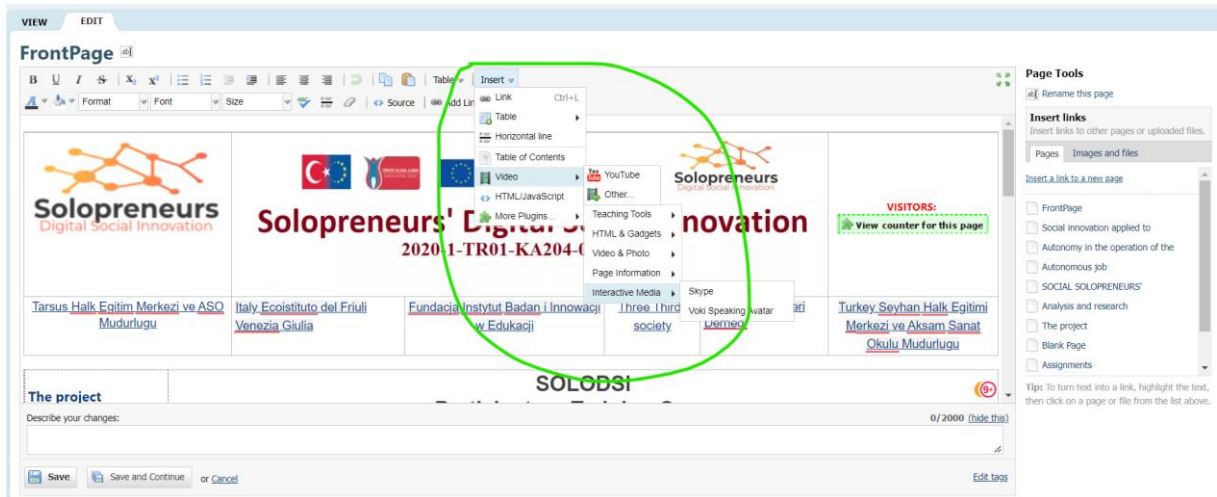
VIEW EDIT

FrontPage

B U I S x₂ x² Table Insert

Format Font Size Source Add Lin

Link Ctrl+L
Table
Horizontal line
Table of Contents
Video
HTML/JavaScript
More Plugins...

YouTube
Other...

Teaching Tools
HTML & Gadgets
Video & Photo
Page Information
Interactive Media

Skype
Voki Speaking Avatar

Solopreneurs
Digital Social Innovation

Solopreneurs' Digital S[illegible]nnovation
2020-1-TR01-KA204-0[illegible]

Solopreneurs
Digital Social Innovation

VISITORS:
View counter for this page

Tarsus Halk Egitim Merkezi ve ASO Mudurlugu

Italy Ecoistituto del Friuli Venezia Giulia

Fundacja Instytut Badan i Innowacji w Edukacji

Three Third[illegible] society

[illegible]eri Dernegi

Turkey Seyhan Halk Egitimi Merkezi ve Aksam Sanat Okulu Mudurlugu

The project

SOLODSI

Describe your changes:

0/2000 (hide this)

Save Save and Continue or Cancel

Edit tags

Page Tools
Rename this page

Insert links
Insert links to other pages or uploaded files.

Pages Images and files

Insert a link to a new page

FrontPage
Social innovation applied to
Autonomy in the operation of the
Autonomous job
SOCIAL SOLOPRENEURS'
Analysis and research
The project
Blank Page
Assignments

Tip: To turn text into a link, highlight the text, then click on a page or file from the list above.